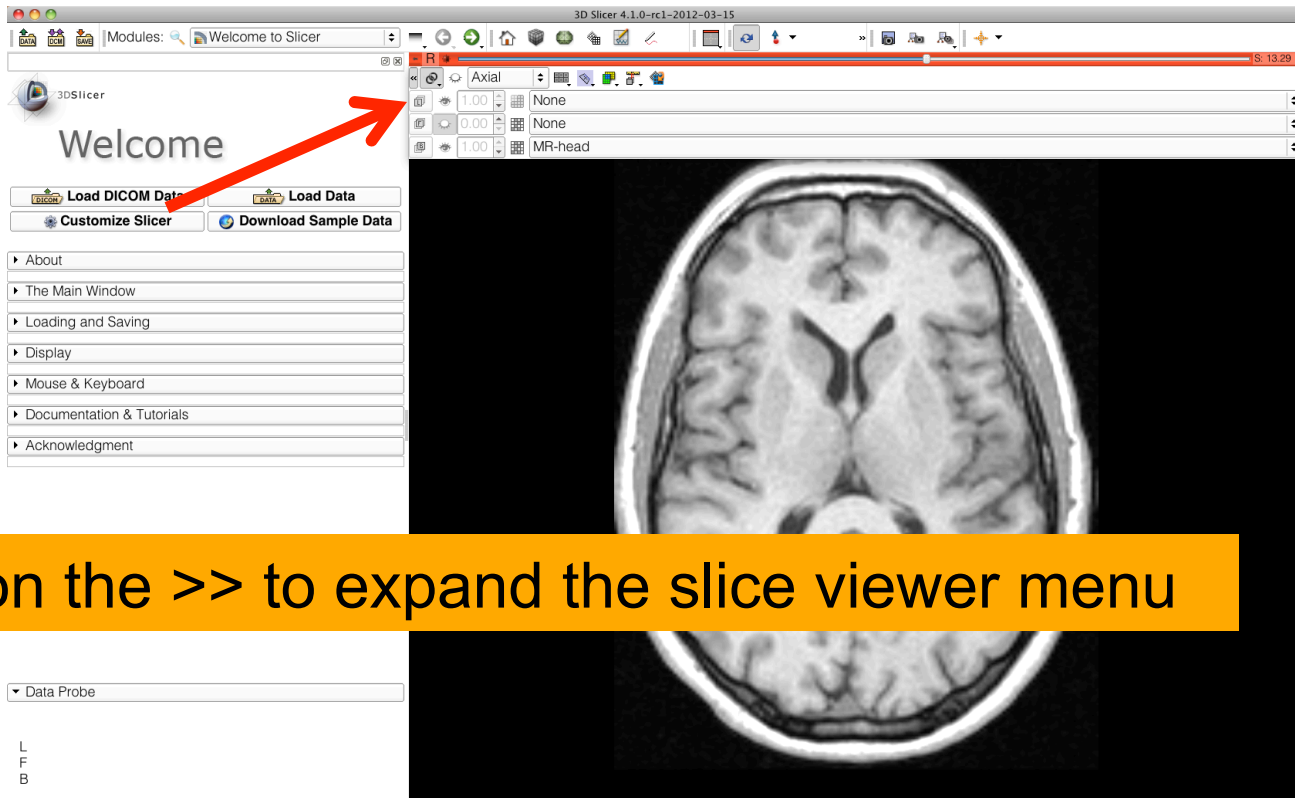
3D Slicer 4.1.0-rc1-2012-03-15

DATA DCM SAVE Modules: Welcome to Slicer

R S: 13.29

Axial

1.00 None

0.00 None

1.00 MR-head

3DSlicer

Welcome

Load DICOM Data

Load Data

Customize Slicer

Download Sample Data

About

The Main Window

Loading and Saving

Display

Mouse & Keyboard

Documentation & Tutorials

Acknowledgment

on the >> to expand the slice viewer menu

Data Probe

L
F
B